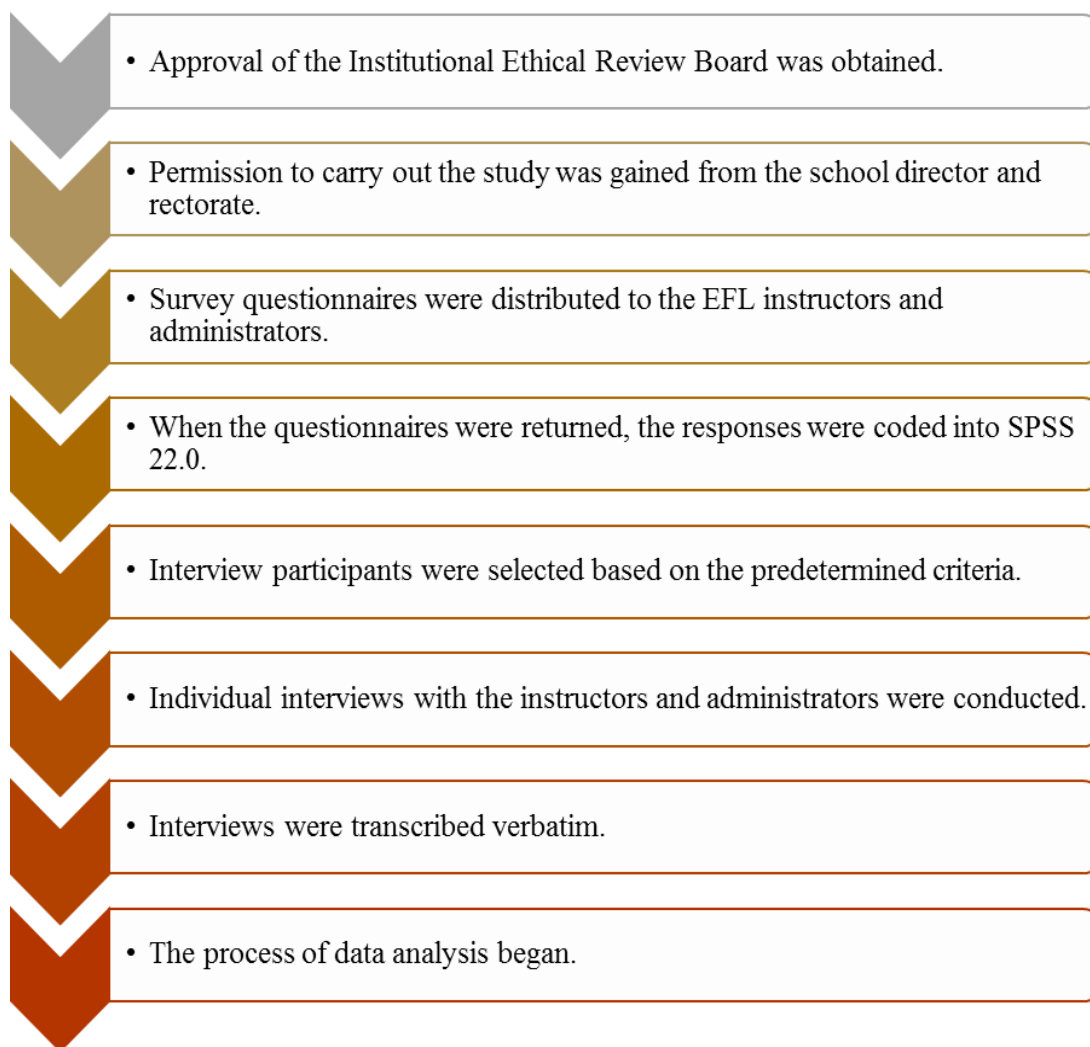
• Approval of the Institutional Ethical Review Board was obtained.

• Permission to carry out the study was gained from the school director and rectorate.

• Survey questionnaires were distributed to the EFL instructors and administrators.

• When the questionnaires were returned, the responses were coded into SPSS 22.0.

• Interview participants were selected based on the predetermined criteria.

• Individual interviews with the instructors and administrators were conducted.

• Interviews were transcribed verbatim.

• The process of data analysis began.